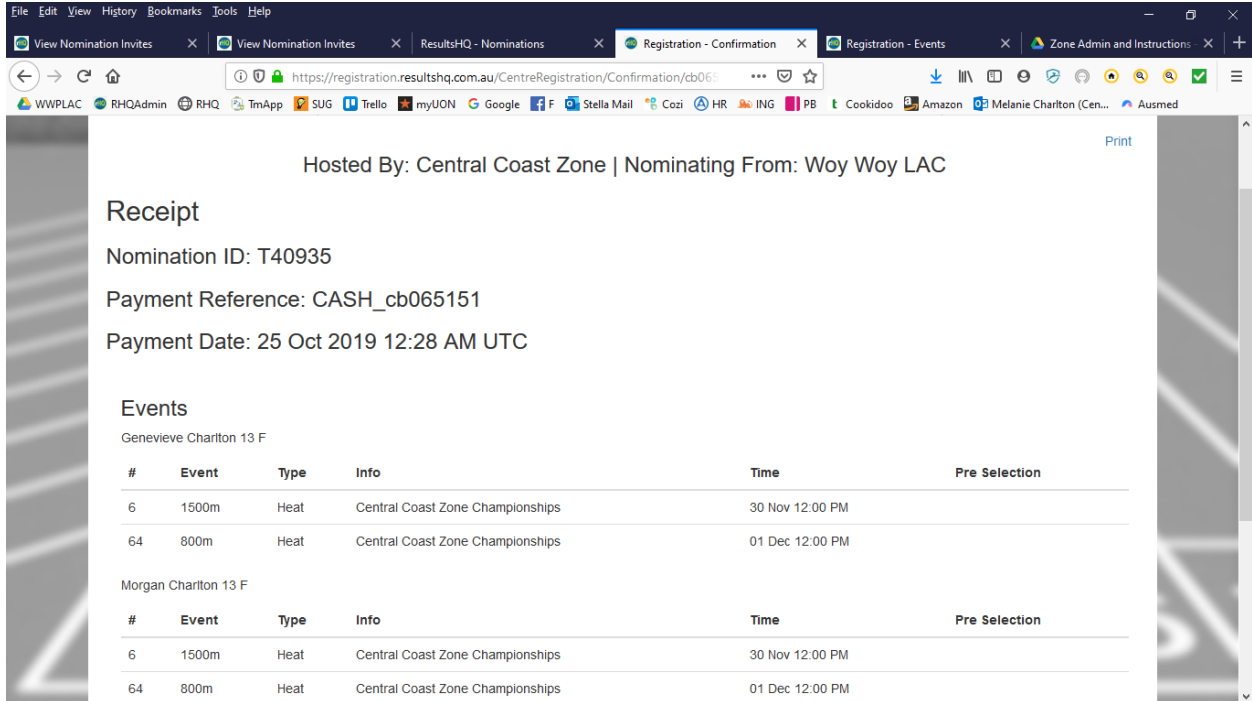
File Edit View History Bookmarks Tools Help

View Nomination Invites | View Nomination Invites | ResultsHQ - Nominations | Registration - Confirmation | Registration - Events | Zone Admin and Instructions

https://registration.resultshq.com.au/CentreRegistration/Confirmation/cb065

WWPLAC RHQAdmin RHQ TmApp SUG Trello myUON Google F Stella Mail Cozi HR ING PB Cookidoo Amazon Melanie Charlton (Cen... Ausmed

Print

Hosted By: Central Coast Zone | Nominating From: Woy Woy LAC

Receipt

Nomination ID: T40935

Payment Reference: CASH_cb065151

Payment Date: 25 Oct 2019 12:28 AM UTC

Events

Genevieve Charlton 13 F

| # | Event | Type | Info | Time | Pre Selection |
|---|---|---|---|---|---|
| 6 | 1500m | Heat | Central Coast Zone Championships | 30 Nov 12:00 PM | |
| 64 | 800m | Heat | Central Coast Zone Championships | 01 Dec 12:00 PM | |

Morgan Charlton 13 F

| # | Event | Type | Info | Time | Pre Selection |
|---|---|---|---|---|---|
| 6 | 1500m | Heat | Central Coast Zone Championships | 30 Nov 12:00 PM | |
| 64 | 800m | Heat | Central Coast Zone Championships | 01 Dec 12:00 PM | |